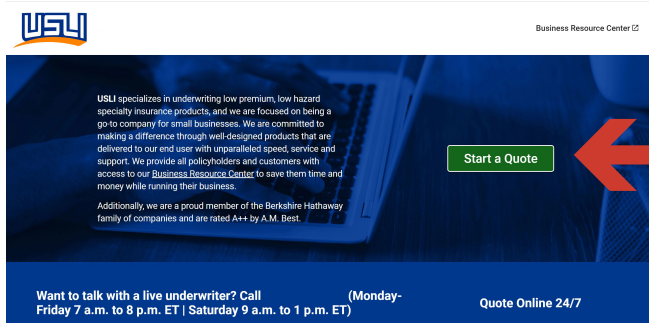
USLI

Business Resource Center

USLI specializes in underwriting low premium, low hazard specialty insurance products, and we are focused on being a go-to company for small businesses. We are committed to making a difference through well-designed products that are delivered to our end user with unparalleled speed, service and support. We provide all policyholders and customers with access to our Business Resource Center to save them time and money while running their business.

Additionally, we are a proud member of the Berkshire Hathaway family of companies and are rated A++ by A.M. Best.

Start a Quote

Want to talk with a live underwriter? Call (Monday-Friday 7 a.m. to 8 p.m. ET | Saturday 9 a.m. to 1 p.m. ET)

Quote Online 24/7